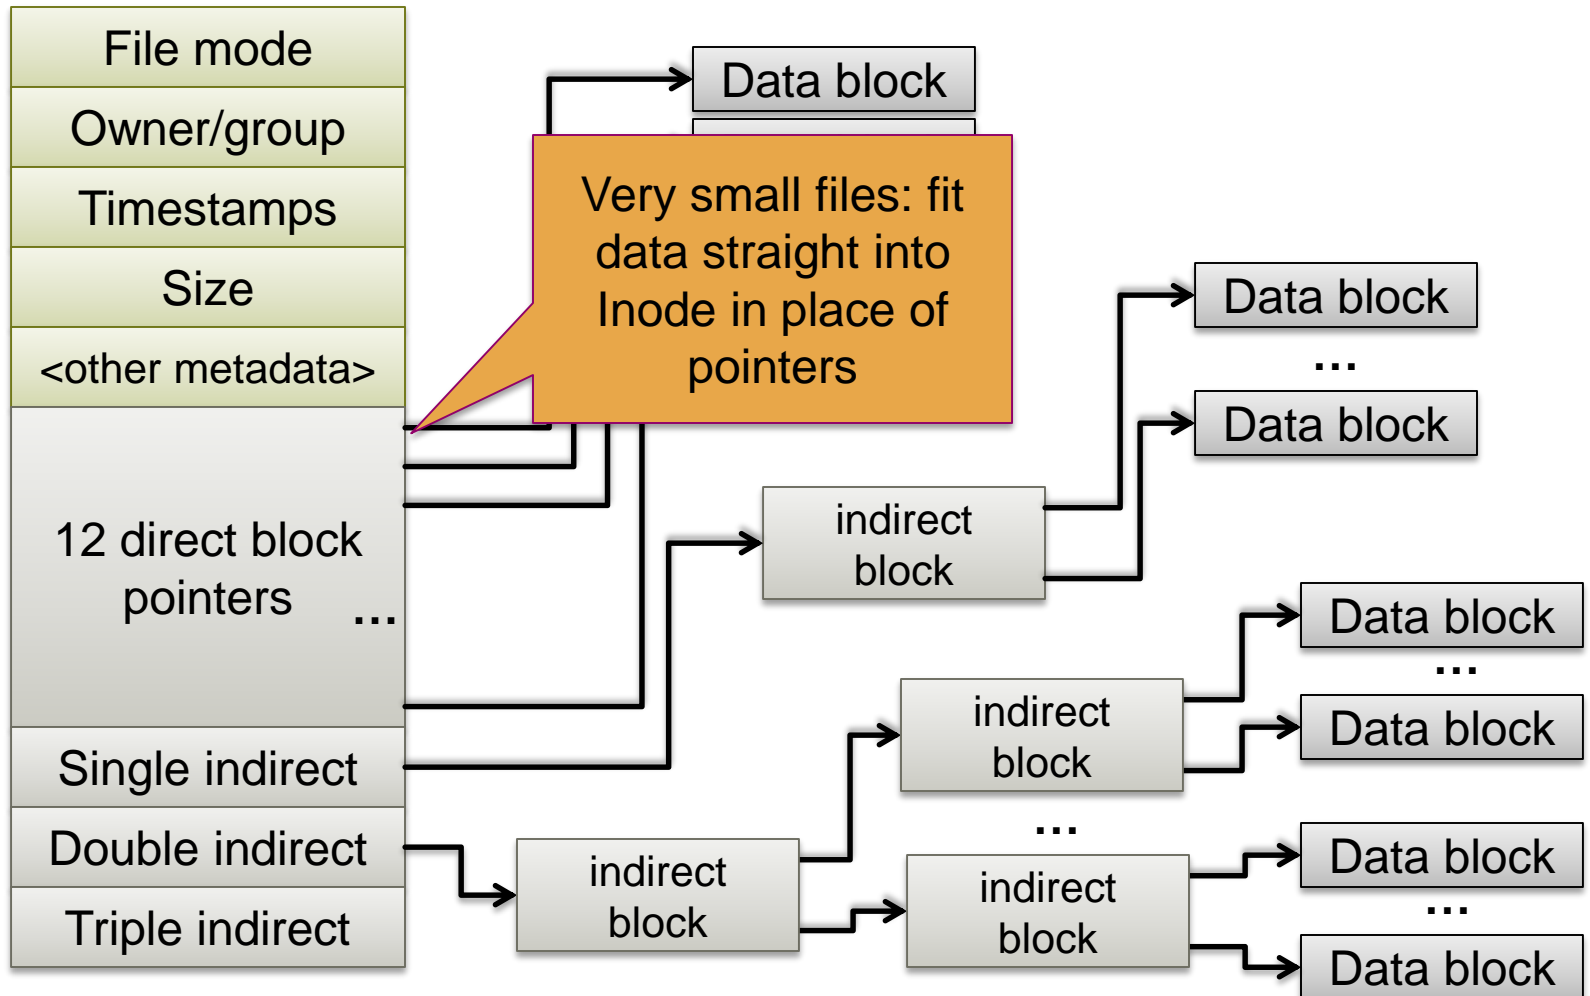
File mode

Owner/group

Timestamps

Size

<other metadata>

12 direct block pointers

…

Single indirect

Double indirect

Triple indirect

Data block

Very small files: fit data straight into Inode in place of pointers

Data block

…

Data block

indirect block

Data block

…

Data block

indirect block

…

indirect block

indirect block

Data block

…

Data block